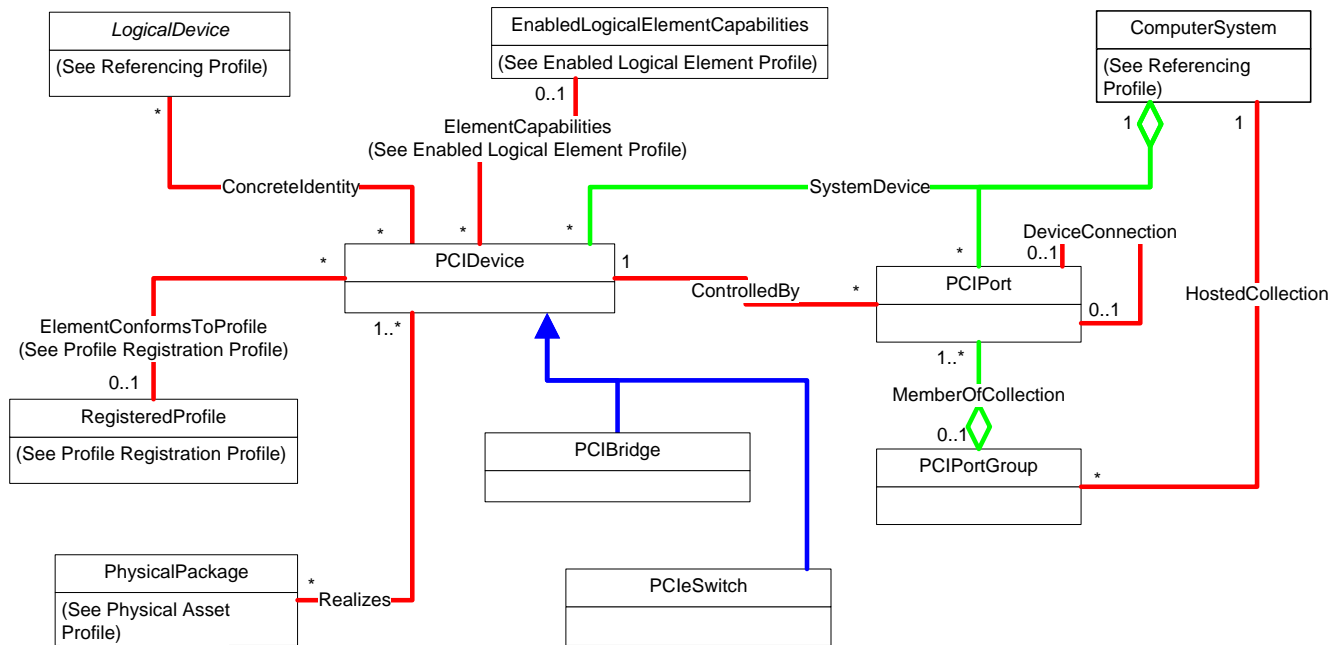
LogicalDevice
(See Referencing Profile)

EnabledLogicalElementCapabilities
(See Enabled Logical Element Profile)

ComputerSystem
(See Referencing Profile)

0..1
ElementCapabilities
(See Enabled Logical Element Profile)

1
1

*
ConcreteIdentity

SystemDevice

*
*
*
DeviceConnection
*
0..1
*
PCIDevice
1
ControlledBy
*
PCIPort
0..1
HostedCollection
ElementConformsToProfile
(See Profile Registration Profile)
1..*
1..*
0..1
MemberOfCollection
RegisteredProfile
(See Profile Registration Profile)
PCIBridge
0..1
PCIPortGroup
*

PhysicalPackage
(See Physical Asset Profile)
*
Realizes
PCIeSwitch